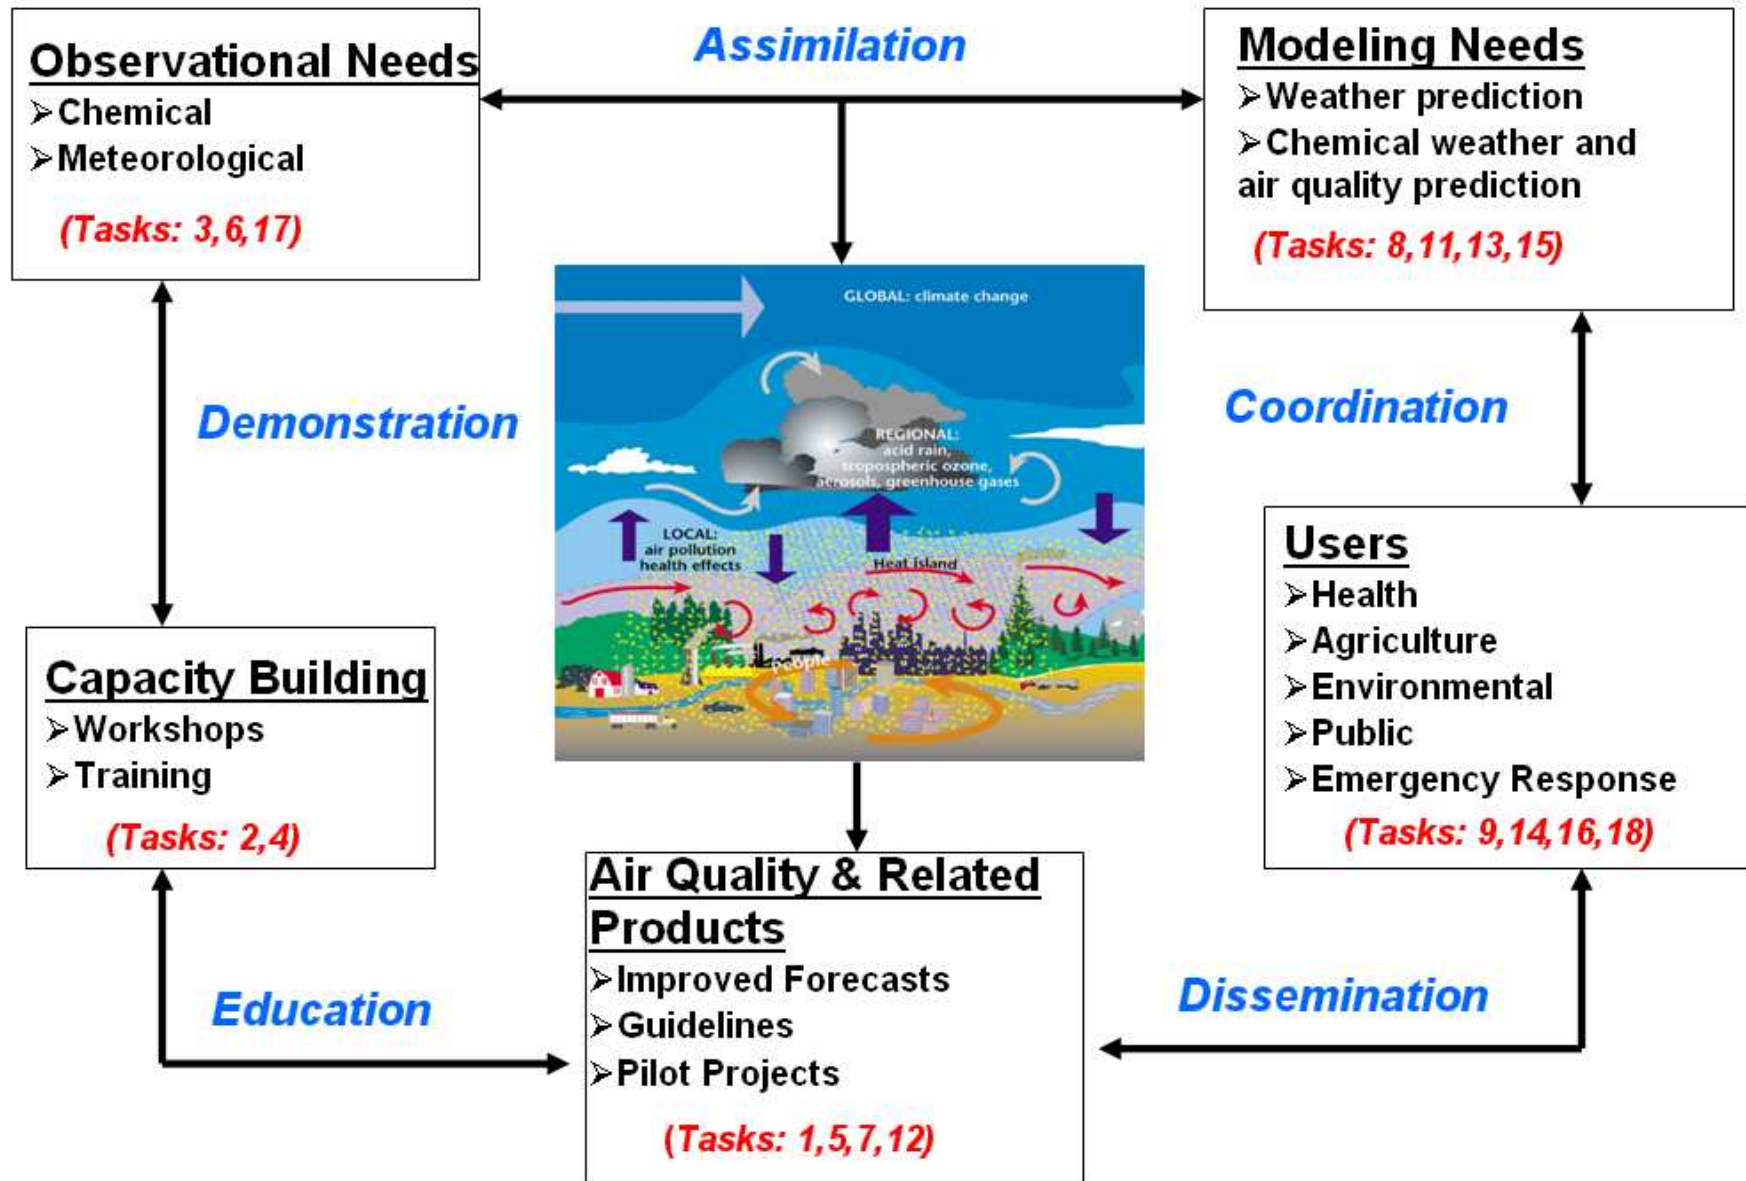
Observational Needs
➢Chemical
➢Meteorological
(Tasks: 3,6,17)

Assimilation

Modeling Needs
➢Weather prediction
➢Chemical weather and air quality prediction
(Tasks: 8,11,13,15)

GLOBAL: climate change

REGIONAL: acid rain, tropospheric ozone, aerosols, greenhouse gases

LOCAL: air pollution health effects

Heat island

People

Demonstration

Coordination

Users
➢Health
➢Agriculture
➢Environmental
➢Public
➢Emergency Response
(Tasks: 9,14,16,18)

Capacity Building
➢Workshops
➢Training
(Tasks: 2,4)

Air Quality & Related Products
➢Improved Forecasts
➢Guidelines
➢Pilot Projects
(Tasks: 1,5,7,12)

Education

Dissemination